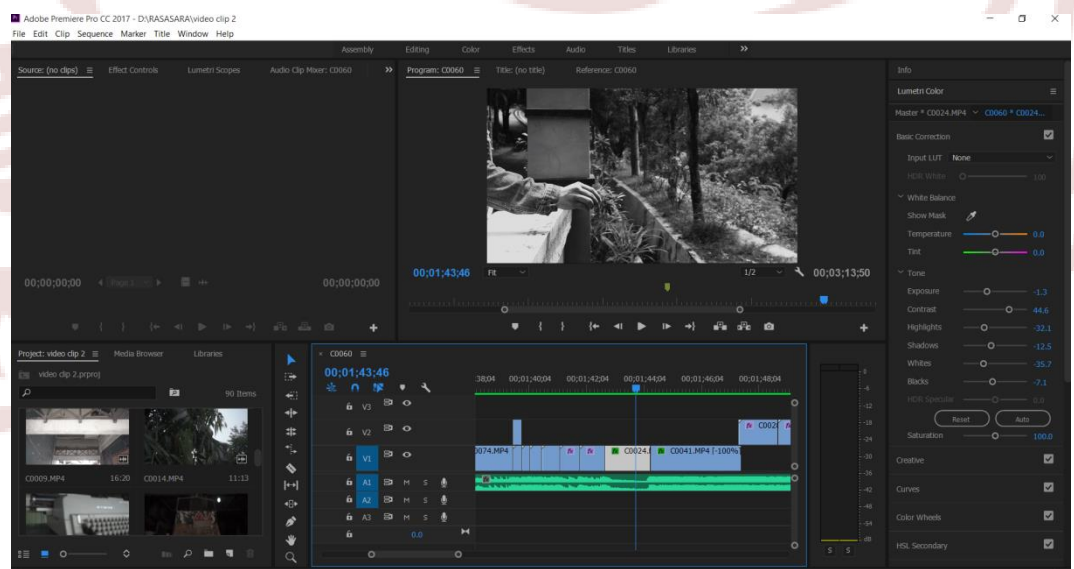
Adobe Premiere Pro CC 2017 - D:\RASASARA\video clip 2
File Edit Clip Sequence Marker Title Window Help

Assembly Editing Color Effects Audio Titles Libraries »

Source: (no clips) ≡ Effect Controls Lumetri Scopes Audio Clip Mixer: C0060 »

Program: C0060 ≡ Title: (no title) Reference: C0060

00;00;00;00 00;00;00;00

00;01;43;46 Fit 1/2 00;03;13;50

Project: video clip 2 ≡ Media Browser Libraries
video clip 2.prproj
90 Items
C0009.MP4 16:20 C0014.MP4 11:13

× C0060 ≡
00;01;43;46
:38;04 00;01;40;04 00;01;42;04 00;01;44;04 00;01;46;04 00;01;48;04
V3
V2
V1
A1 M S
A2 M S
A3 M S
0.0
074.MP4 fx fx C0024.I C0041.MP4 [-100%] fx C002I fx

0 -6 -12 -18 -24 -30 -36 -42 -48 -54 dB
S S

Info
Lumetri Color ≡
Master * C0024.MP4 ˅ C0060 * C0024...
Basic Correction
Input LUT None
HDR White 100
White Balance
Show Mask
Temperature 0.0
Tint 0.0
Tone
Exposure -1.2
Contrast 44.6
Highlights -32.1
Shadows -12.5
Whites -35.7
Blacks -7.1
HDR Specular 0.0
Reset Auto
Saturation 100.0
Creative
Curves
Color Wheels
HSL Secondary